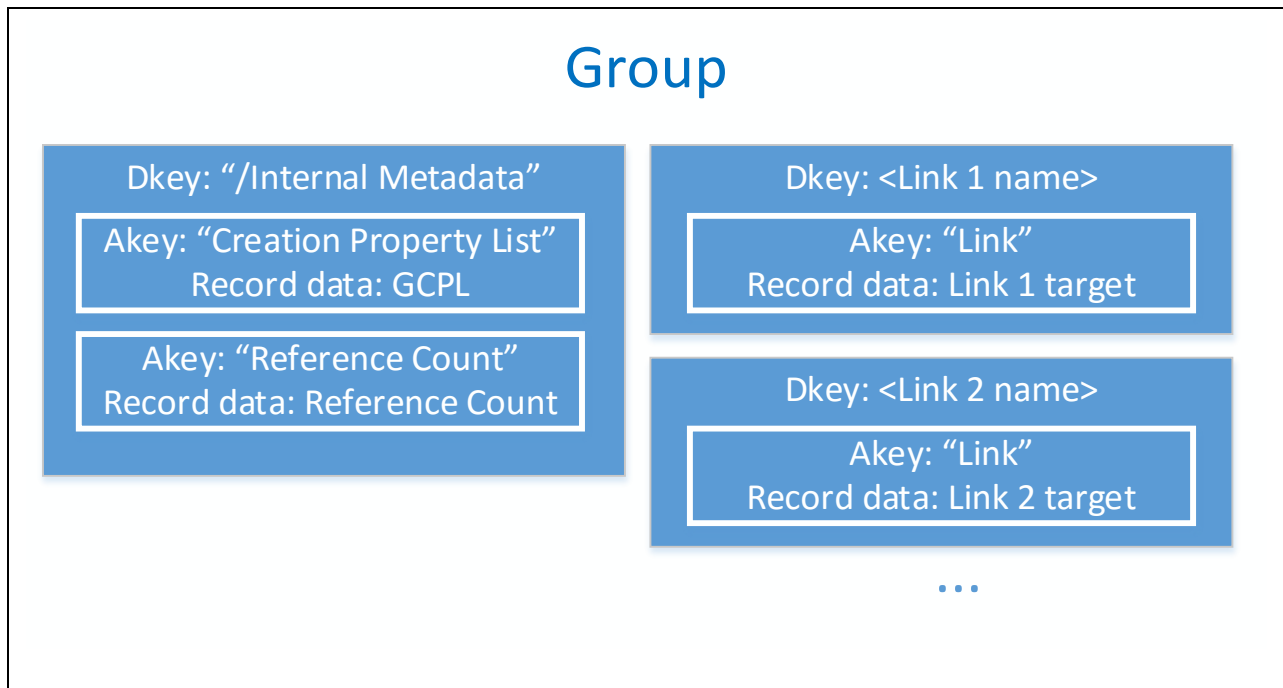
Group

Dkey: "/Internal Metadata"

Akey: "Creation Property List"
Record data: GCPL

Akey: "Reference Count"
Record data: Reference Count

Dkey: <Link 1 name>

Akey: "Link"
Record data: Link 1 target

Dkey: <Link 2 name>

Akey: "Link"
Record data: Link 2 target

...